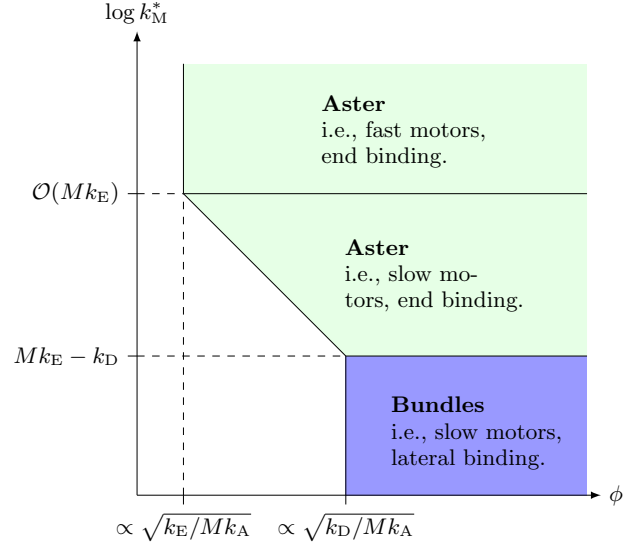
$\log k_{\mathrm{M}}^{*}$

**Aster**
i.e., fast motors, end binding.

$\mathcal{O}(Mk_{\mathrm{E}})$

**Aster**
i.e., slow motors, end binding.

$Mk_{\mathrm{E}} - k_{\mathrm{D}}$

**Bundles**
i.e., slow motors, lateral binding.

$\phi$

$\propto \sqrt{k_{\mathrm{E}}/Mk_{\mathrm{A}}}$ $\propto \sqrt{k_{\mathrm{D}}/Mk_{\mathrm{A}}}$